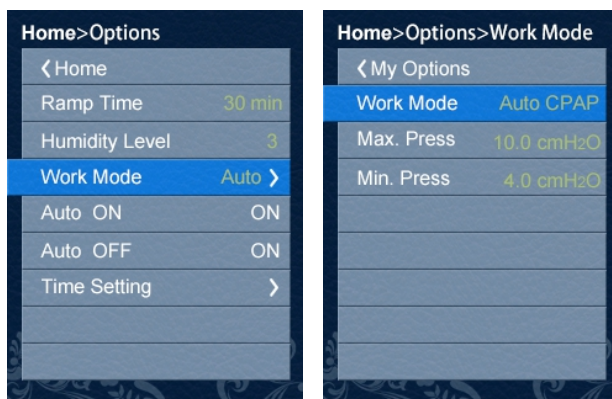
Home>Options

❮ Home

Ramp Time 30 min

Humidity Level 3

Work Mode Auto ❯

Auto ON ON

Auto OFF ON

Time Setting ❯

Home>Options>Work Mode

❮ My Options

Work Mode Auto CPAP

Max. Press 10.0 cmH2O

Min. Press 4.0 cmH2O